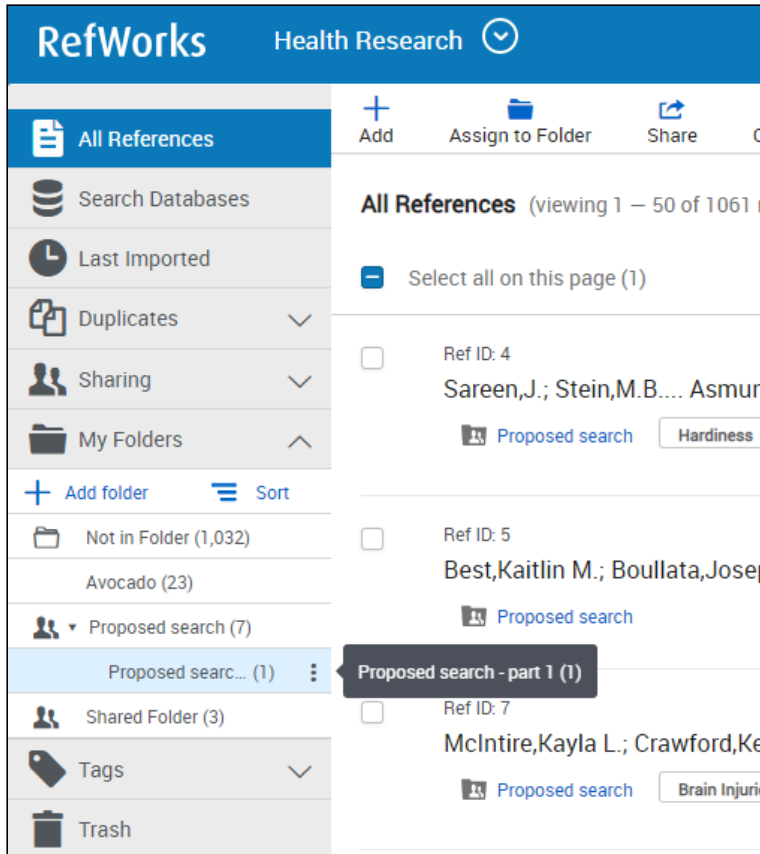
RefWorks Health Research

All References

Search Databases

Last Imported

Duplicates

Sharing

My Folders

Add folder Sort

Not in Folder (1,032)

Avocado (23)

Proposed search (7)

Proposed searc... (1)

Proposed search - part 1 (1)

Shared Folder (3)

Tags

Trash

Add Assign to Folder Share

All References (viewing 1 — 50 of 1061

Select all on this page (1)

Ref ID: 4

Sareen,J.; Stein,M.B.... Asmur

Proposed search Hardiness

Ref ID: 5

Best,Kaitlin M.; Boullata,Josep

Proposed search

Ref ID: 7

McIntire,Kayla L.; Crawford,Ke

Proposed search Brain Injuri